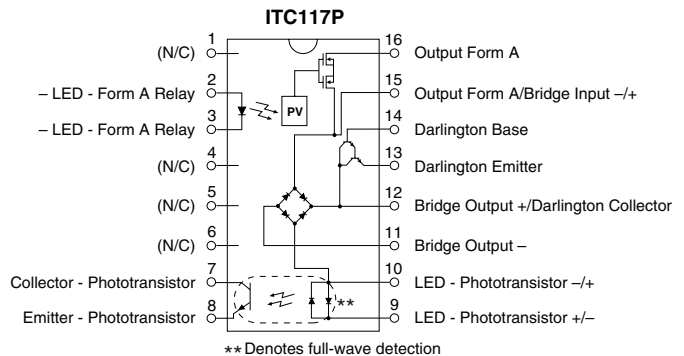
ITC117P

(N/C) 1
– LED - Form A Relay 2
– LED - Form A Relay 3
(N/C) 4
(N/C) 5
(N/C) 6
Collector - Phototransistor 7
Emitter - Phototransistor 8

PV

16 Output Form A
15 Output Form A/Bridge Input –/+
14 Darlington Base
13 Darlington Emitter
12 Bridge Output +/Darlington Collector
11 Bridge Output –
10 LED - Phototransistor –/+
9 LED - Phototransistor +/–

**

** Denotes full-wave detection